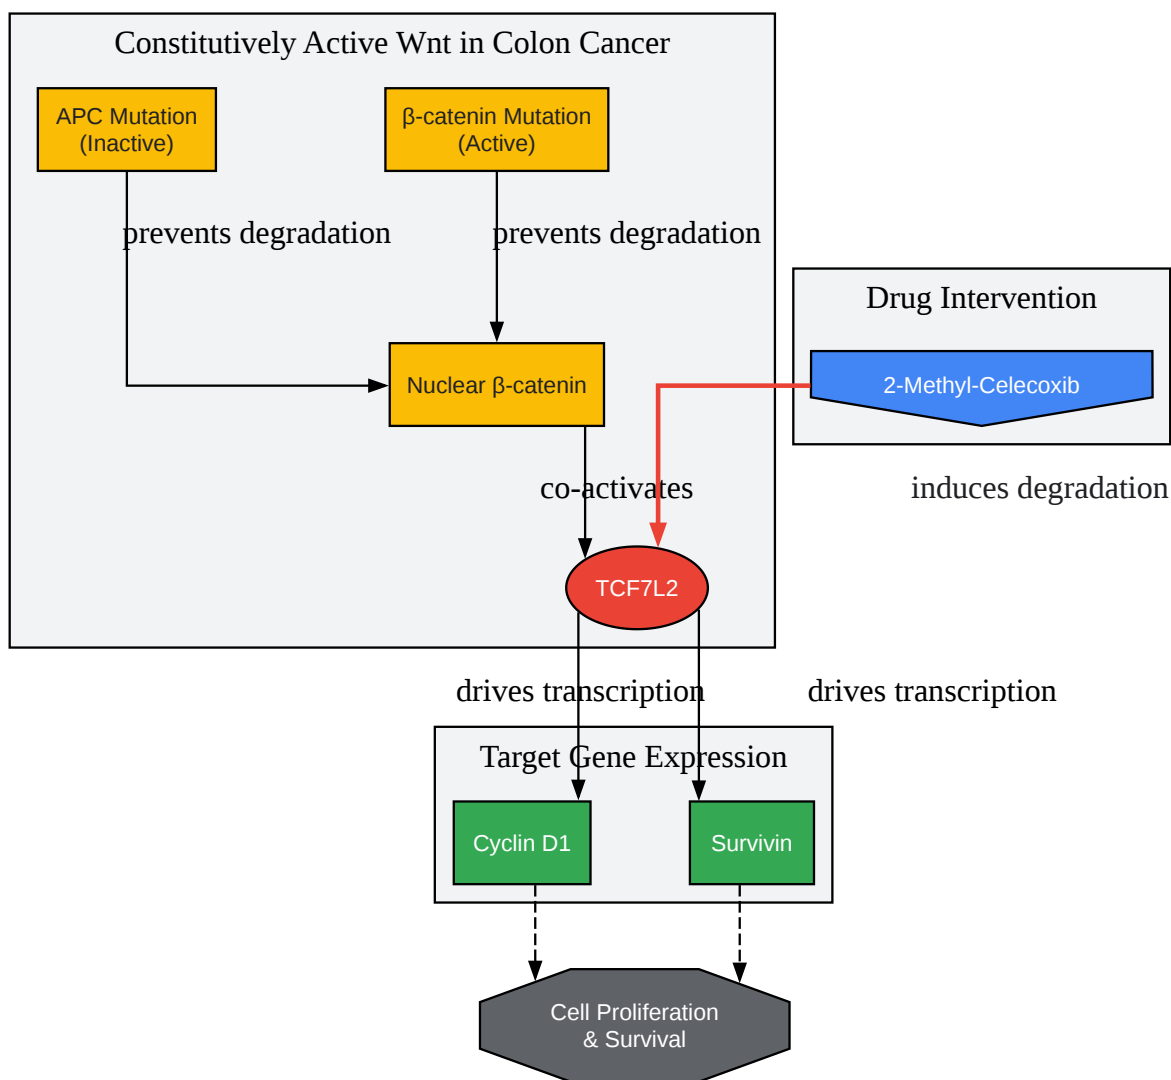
Constitutively Active Wnt in Colon Cancer

APC Mutation (Inactive)

β-catenin Mutation (Active)

prevents degradation

prevents degradation

Nuclear β-catenin

Drug Intervention

2-Methyl-Celecoxib

co-activates

induces degradation

TCF7L2

drives transcription

drives transcription

Target Gene Expression

Cyclin D1

Survivin

Cell Proliferation & Survival